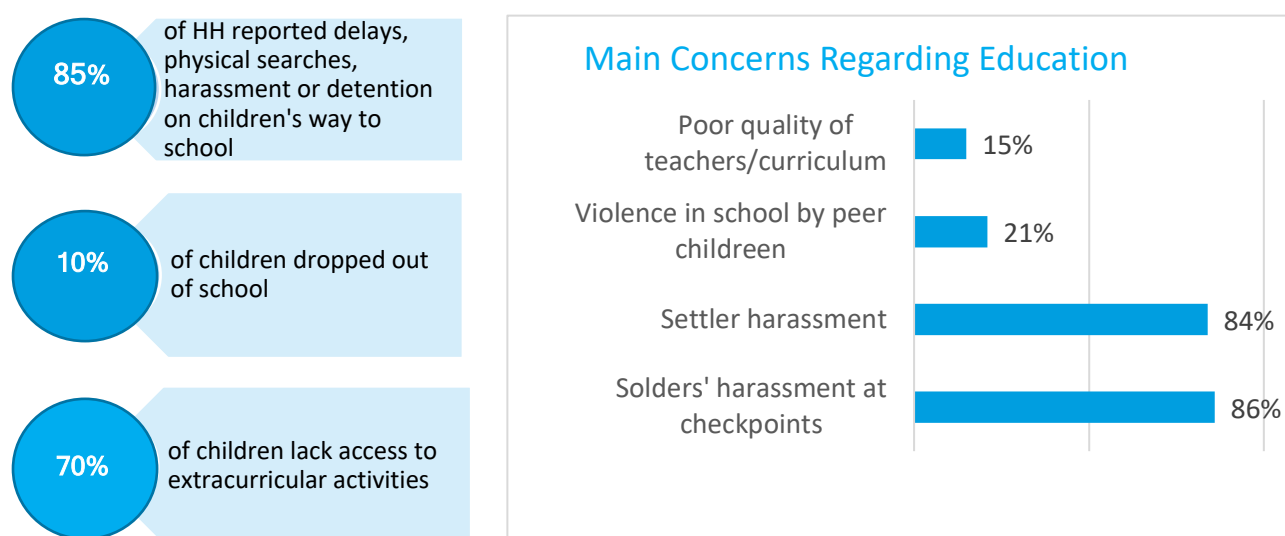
85%

of HH reported delays, physical searches, harassment or detention on children's way to school

10%

of children dropped out of school

70%

of children lack access to extracurricular activities

Main Concerns Regarding Education

| Concern | % |
|---|---|
| Poor quality of teachers/curriculum | 15% |
| Violence in school by peer children | 21% |
| Settler harassment | 84% |
| Solders' harassment at checkpoints | 86% |